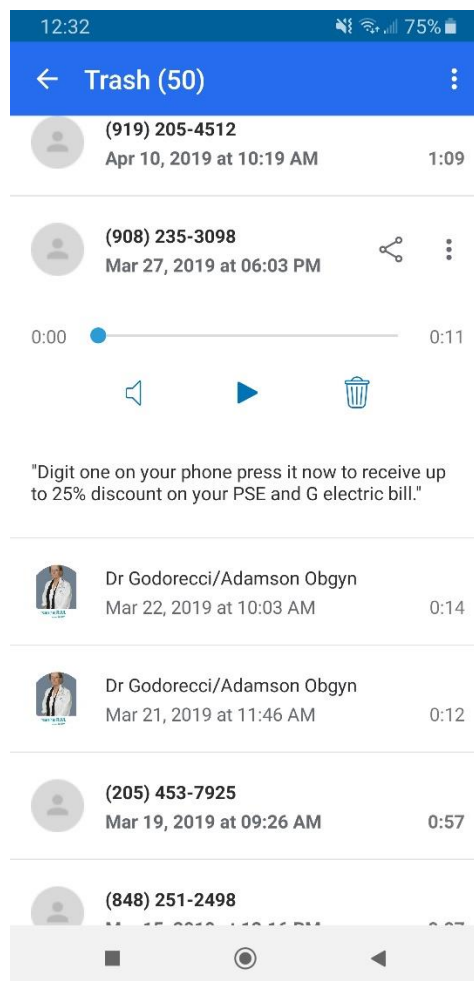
12:32 75%

← Trash (50)

(919) 205-4512
Apr 10, 2019 at 10:19 AM 1:09

(908) 235-3098
Mar 27, 2019 at 06:03 PM

0:00 0:11

"Digit one on your phone press it now to receive up to 25% discount on your PSE and G electric bill."

Dr Godorecci/Adamson Obgyn
Mar 22, 2019 at 10:03 AM 0:14

Dr Godorecci/Adamson Obgyn
Mar 21, 2019 at 11:46 AM 0:12

(205) 453-7925
Mar 19, 2019 at 09:26 AM 0:57

(848) 251-2498
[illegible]